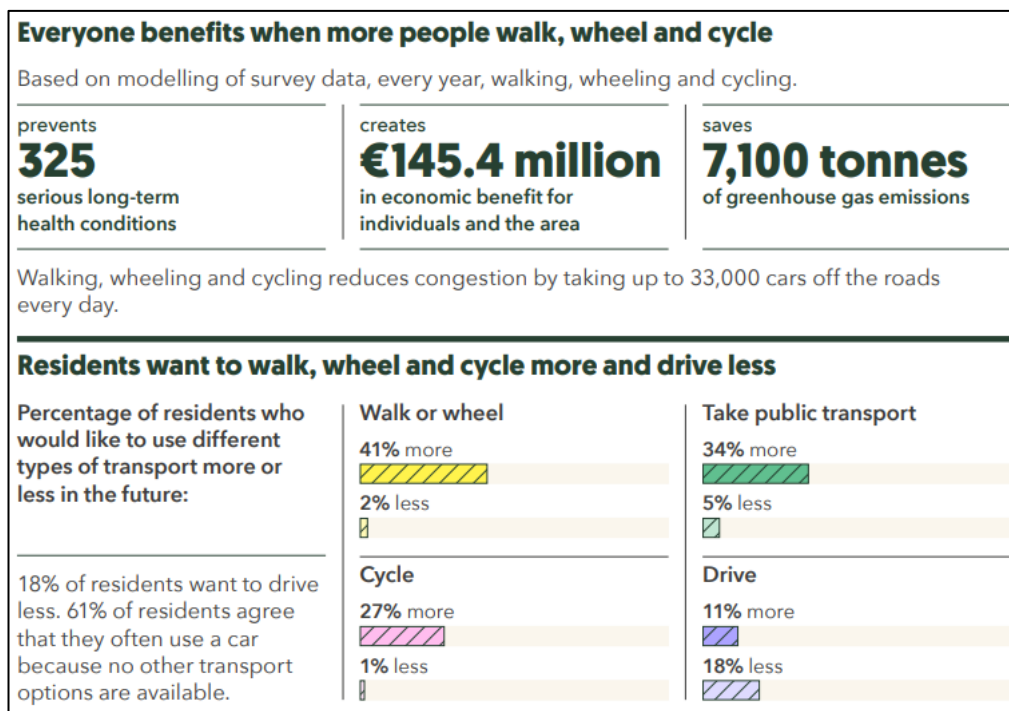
Everyone benefits when more people walk, wheel and cycle

Based on modelling of survey data, every year, walking, wheeling and cycling.

prevents
325
serious long-term health conditions

creates
€145.4 million
in economic benefit for individuals and the area

saves
7,100 tonnes
of greenhouse gas emissions

Walking, wheeling and cycling reduces congestion by taking up to 33,000 cars off the roads every day.

Residents want to walk, wheel and cycle more and drive less

Percentage of residents who would like to use different types of transport more or less in the future:

18% of residents want to drive less. 61% of residents agree that they often use a car because no other transport options are available.

Walk or wheel
41% more
2% less

Cycle
27% more
1% less

Take public transport
34% more
5% less

Drive
11% more
18% less